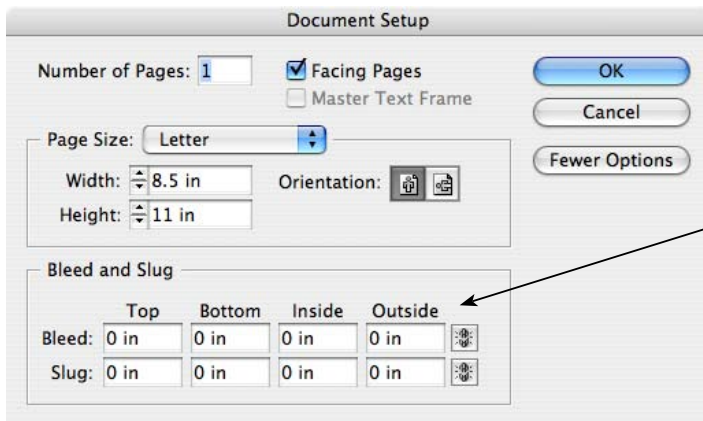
Document Setup

Number of Pages: 1

Facing Pages

Master Text Frame

OK

Cancel

Fewer Options

Page Size: Letter

Width: 8.5 in

Height: 11 in

Orientation:

Bleed and Slug

|  | Top | Bottom | Inside | Outside |
|---|---|---|---|---|
| Bleed: | 0 in | 0 in | 0 in | 0 in |
| Slug: | 0 in | 0 in | 0 in | 0 in |